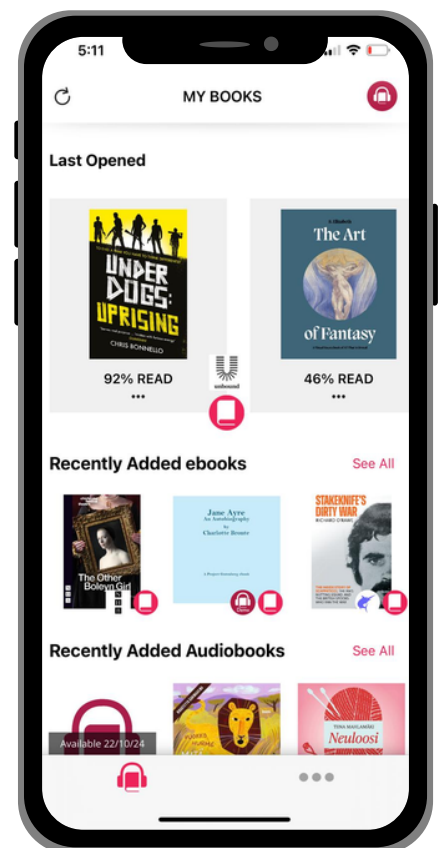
5:11

MY BOOKS

Last Opened

UNDER DOGS: UPRISING
CHRIS BONNELLO

92% READ
•••

unbound

The Art of Fantasy

46% READ
•••

Recently Added ebooks
See All

The Other Boleyn Girl

Jane Ayre
An Autobiography
by
Charlotte Bronte

STAKEKNIFE'S DIRTY WAR
RICHARD O'RAWE

Recently Added Audiobooks
See All

Available 22/10/24

TUULA MAILAMÄKI
Neuloosi

•••